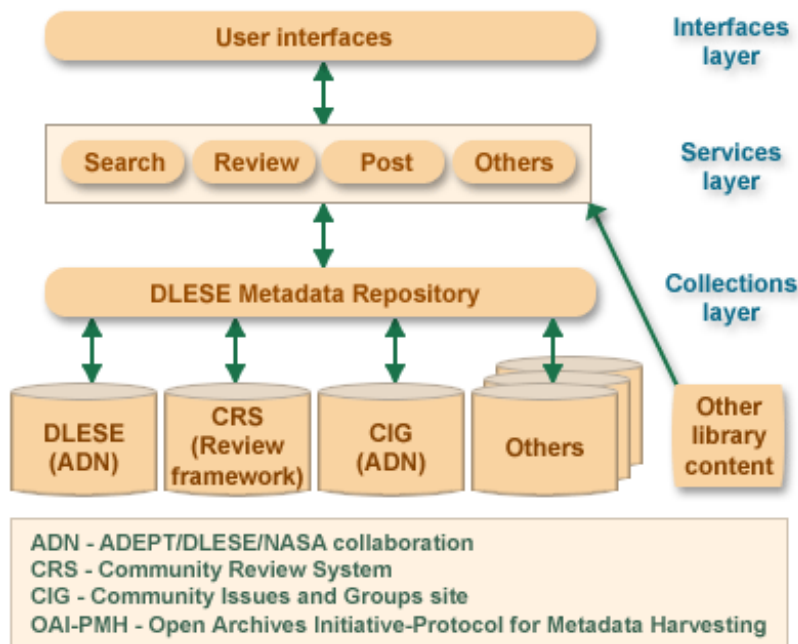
User interfaces

Interfaces layer

Search

Review

Post

Others

Services layer

DLESE Metadata Repository

Collections layer

DLESE (ADN)

CRS (Review framework)

CIG (ADN)

Others

Other library content

ADN - ADEPT/DLESE/NASA collaboration
CRS - Community Review System
CIG - Community Issues and Groups site
OAI-PMH - Open Archives Initiative-Protocol for Metadata Harvesting